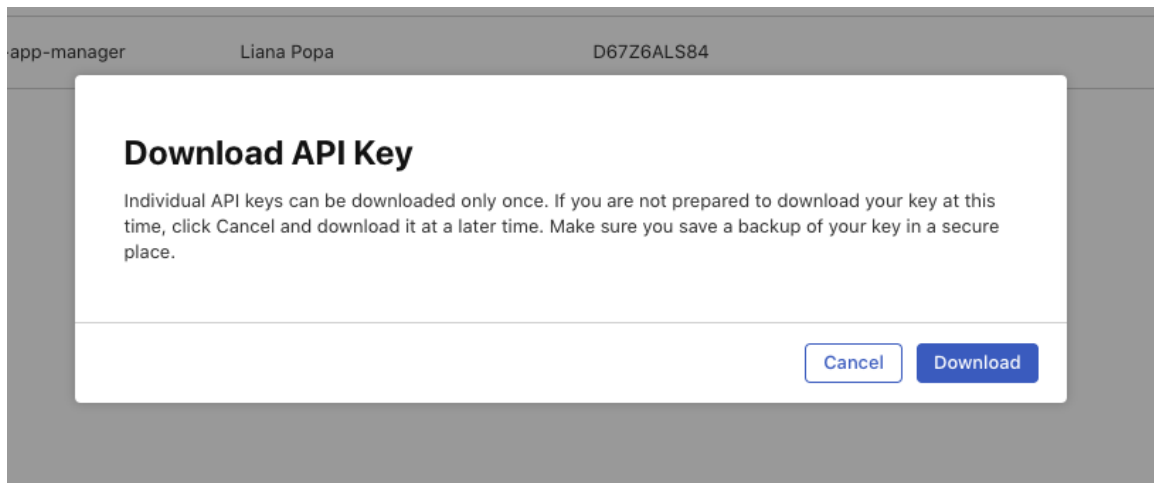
-app-manager Liana Popa D67Z6ALS84

Download API Key

Individual API keys can be downloaded only once. If you are not prepared to download your key at this time, click Cancel and download it at a later time. Make sure you save a backup of your key in a secure place.

Cancel Download